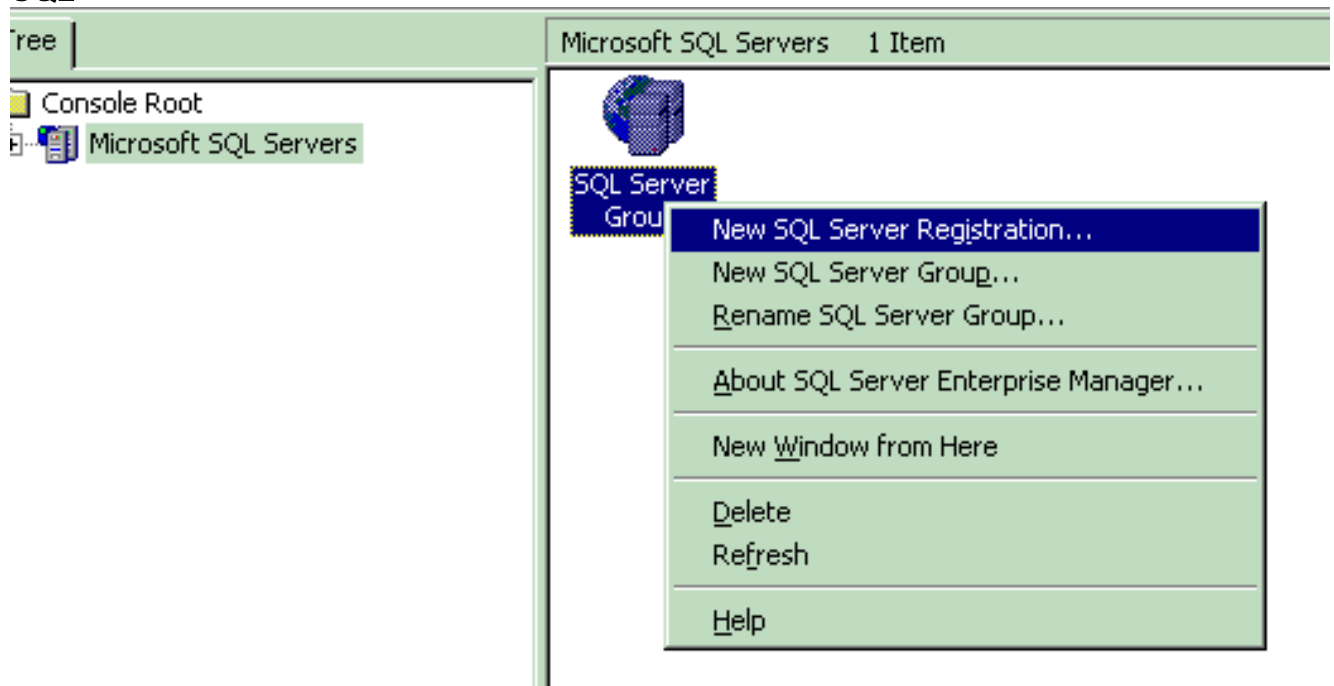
Tree

Console Root
Microsoft SQL Servers

Microsoft SQL Servers 1 Item

SQL Server Grou

New SQL Server Registration...
New SQL Server Group...
Rename SQL Server Group...
About SQL Server Enterprise Manager...
New Window from Here
Delete
Refresh
Help